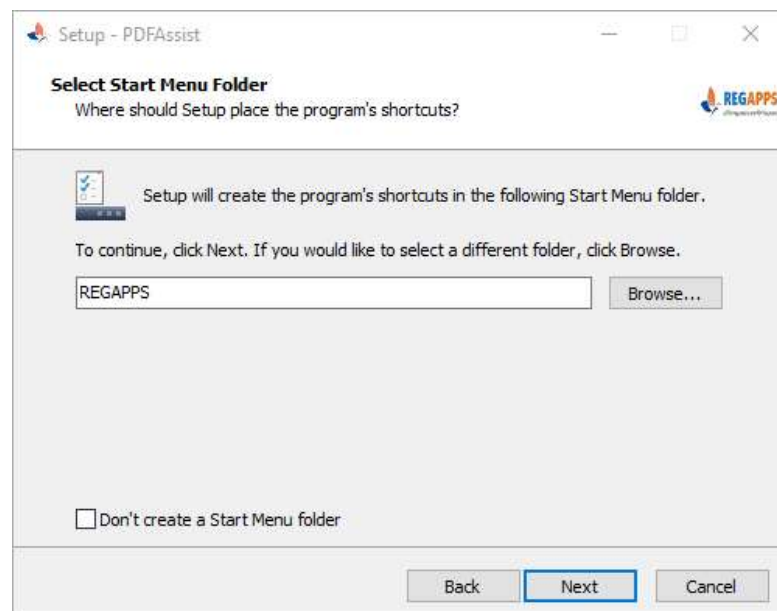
Setup - PDFAssist

Select Start Menu Folder
Where should Setup place the program's shortcuts?

REGAPPS
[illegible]

Setup will create the program's shortcuts in the following Start Menu folder.

To continue, click Next. If you would like to select a different folder, click Browse.

REGAPPS

Browse...

Don't create a Start Menu folder

Back

Next

Cancel